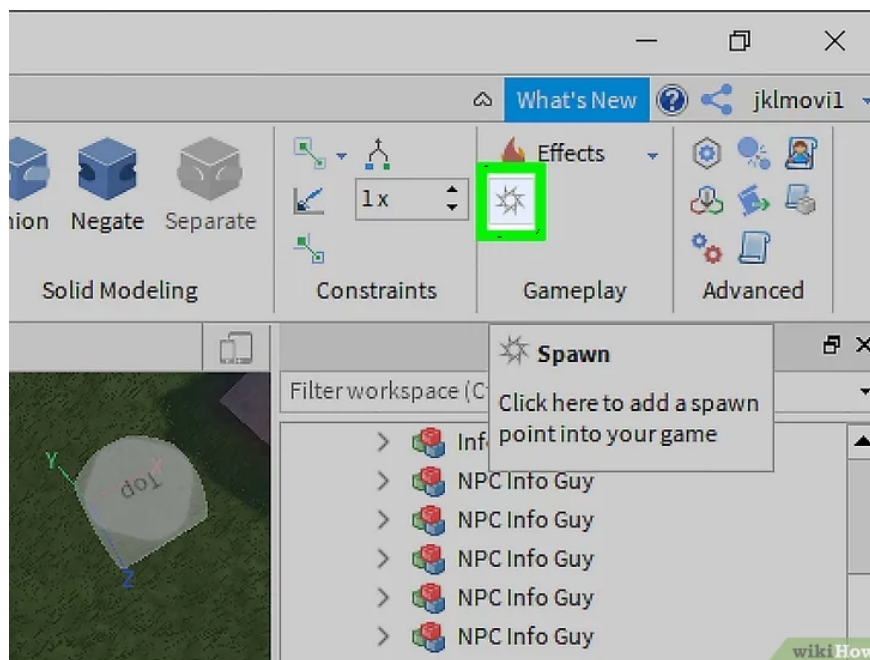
What's New

jklmovi1

nion

Negate

Separate

Solid Modeling

1x

Constraints

Effects

Gameplay

Advanced

Spawn

Click here to add a spawn point into your game

Filter workspace (Ct

Inf

NPC Info Guy

NPC Info Guy

NPC Info Guy

NPC Info Guy

NPC Info Guy

Top

Y

Z

wikiHow